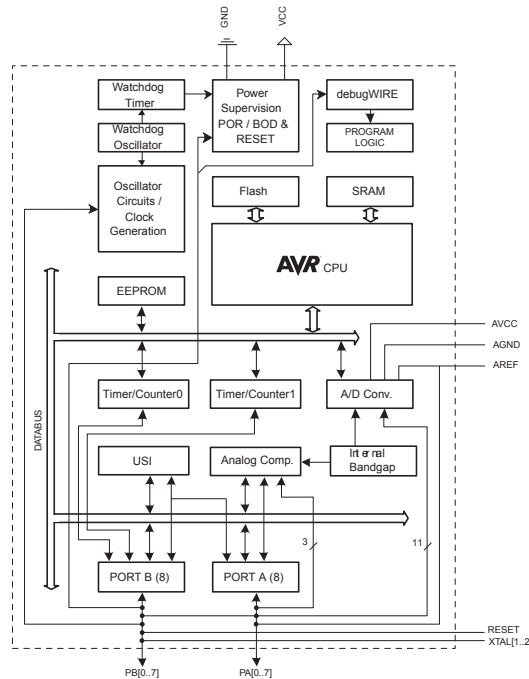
GND
VCC

Watchdog Timer
Power Supervision POR / BOD & RESET
debugWIRE
Watchdog Oscillator
PROGRAM LOGIC
Oscillator Circuits / Clock Generation
Flash
SRAM
AVR CPU
EEPROM
AVCC
AGND
AREF
DATABUS
Timer/Counter0
Timer/Counter1
A/D Conv.
USI
Analog Comp.
Internal Bandgap
3
11
PORT B (8)
PORT A (8)
RESET
XTAL[1..2]
PB[0..7]
PA[0..7]